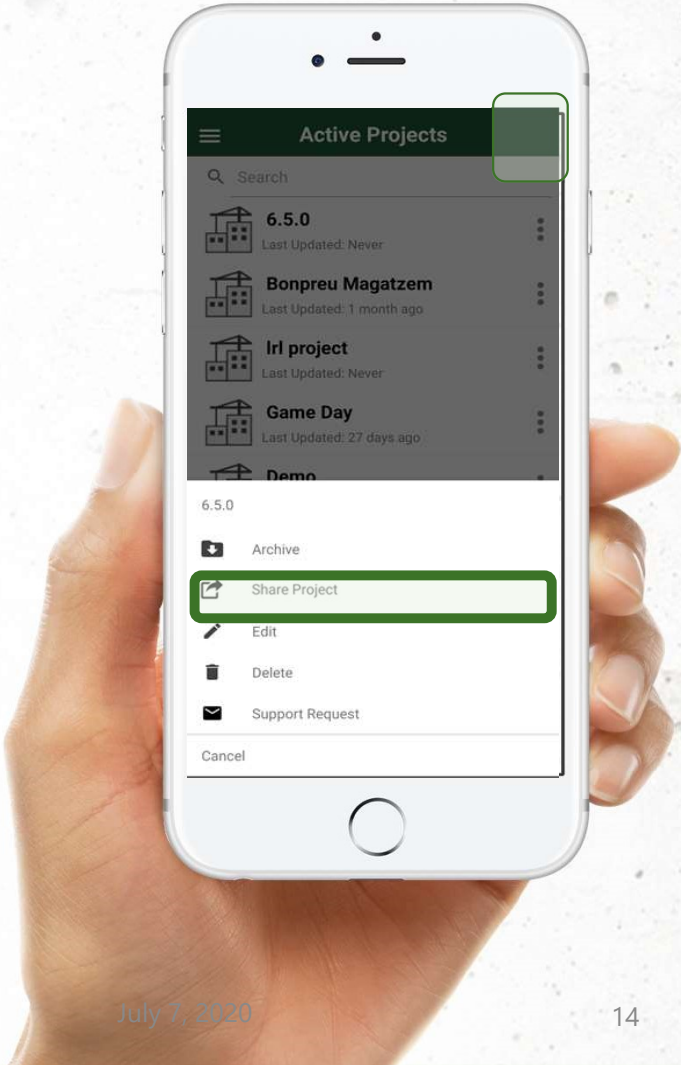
Active Projects

Search

6.5.0
Last Updated: Never

Bonpreu Magatzem
Last Updated: 1 month ago

Irl project
Last Updated: Never

Game Day
Last Updated: 27 days ago

Demo

6.5.0

Archive

Share Project

Edit

Delete

Support Request

Cancel

July 7, 2020

14